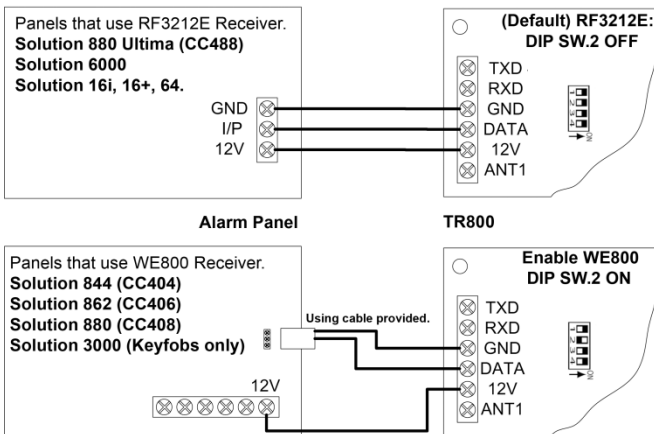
Panels that use RF3212E Receiver.
**Solution 880 Ultima (CC488)**
**Solution 6000**
**Solution 16i, 16+, 64.**

GND
I/P
12V

(Default) RF3212E:
DIP SW.2 OFF

TXD
RXD
GND
DATA
12V
ANT1

1 2 3 4
ON

Alarm Panel

TR800

Panels that use WE800 Receiver.
**Solution 844 (CC404)**
**Solution 862 (CC406)**
**Solution 880 (CC408)**
**Solution 3000 (Keyfobs only)**

Using cable provided.

12V

Enable WE800
DIP SW.2 ON

TXD
RXD
GND
DATA
12V
ANT1

1 2 3 4
ON